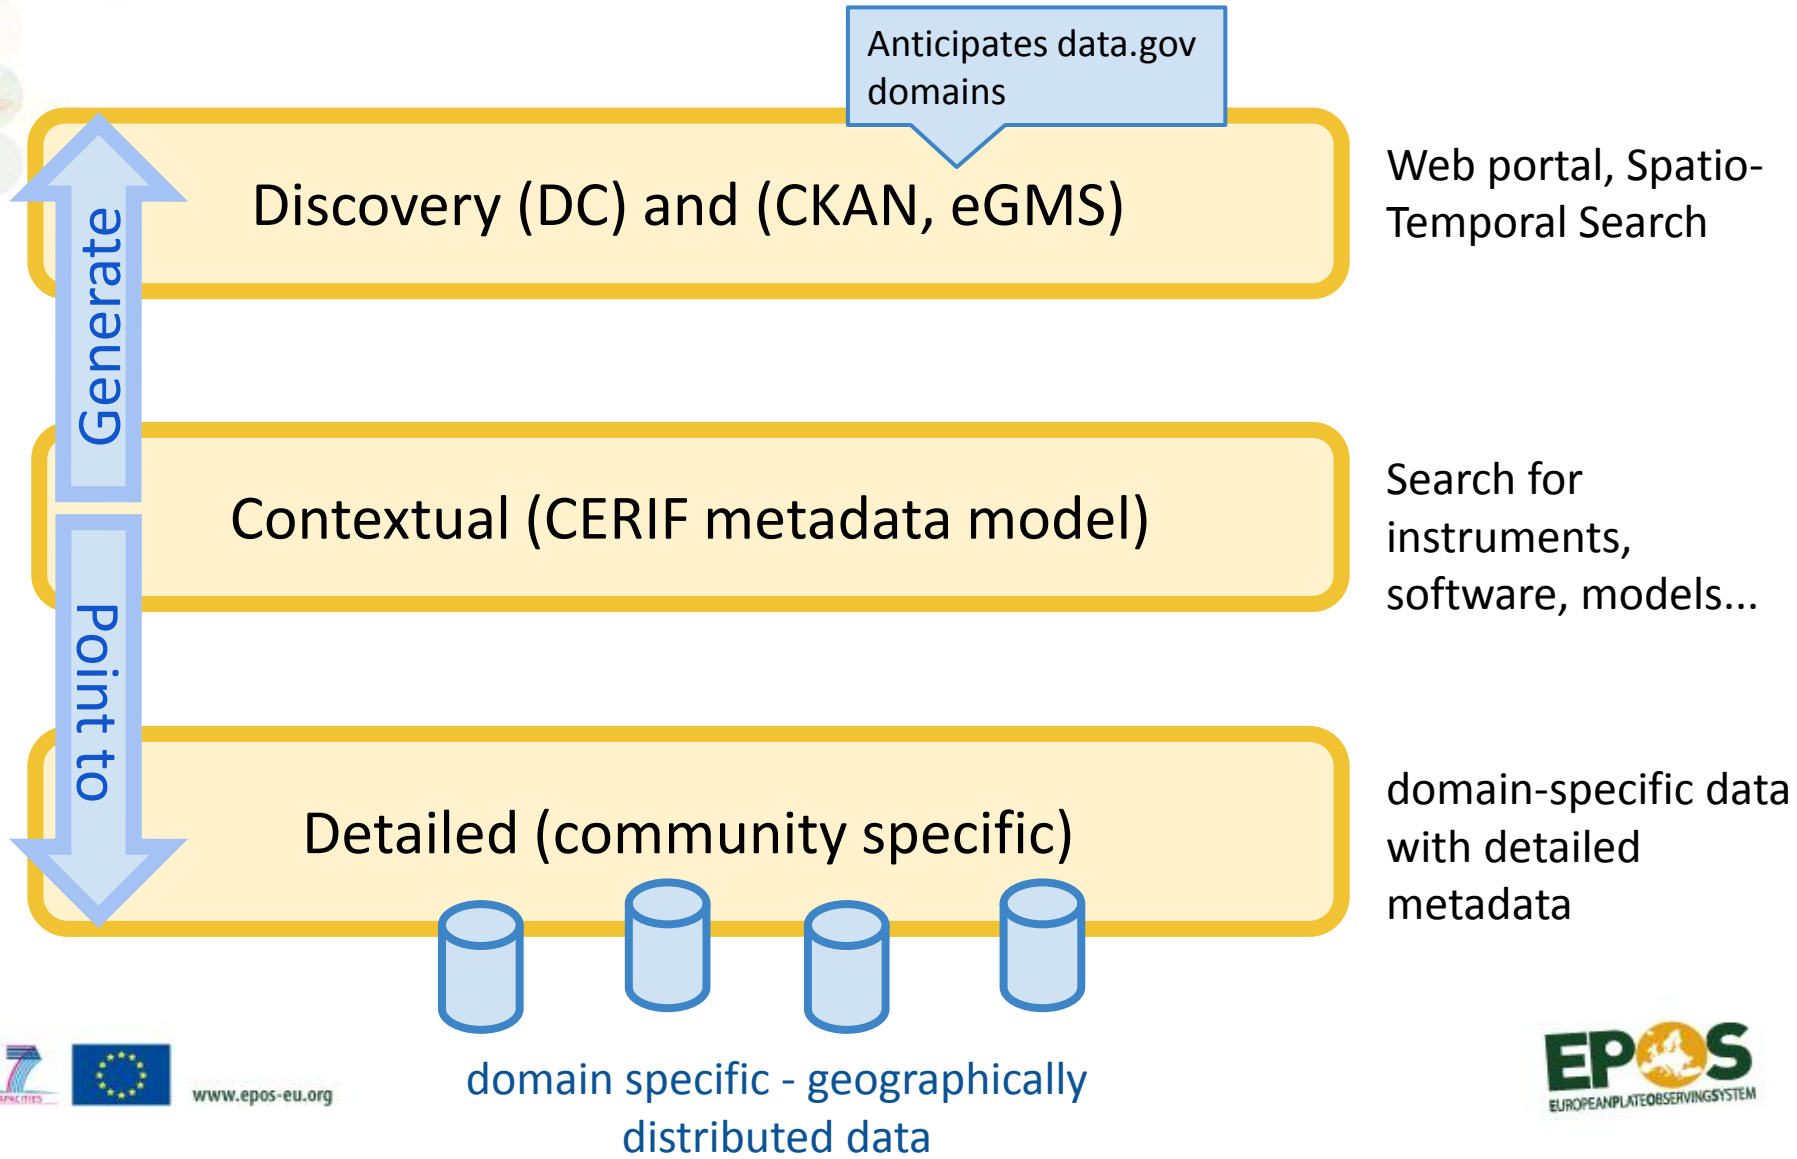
Anticipates data.gov domains

Discovery (DC) and (CKAN, eGMS)

Web portal, Spatio-Temporal Search

Generate

Contextual (CERIF metadata model)

Search for instruments, software, models...

Point to

Detailed (community specific)

domain-specific data with detailed metadata

domain specific - geographically distributed data

www.epos-eu.org

EPOS
EUROPEANPLATEOBSERVINGSYSTEM